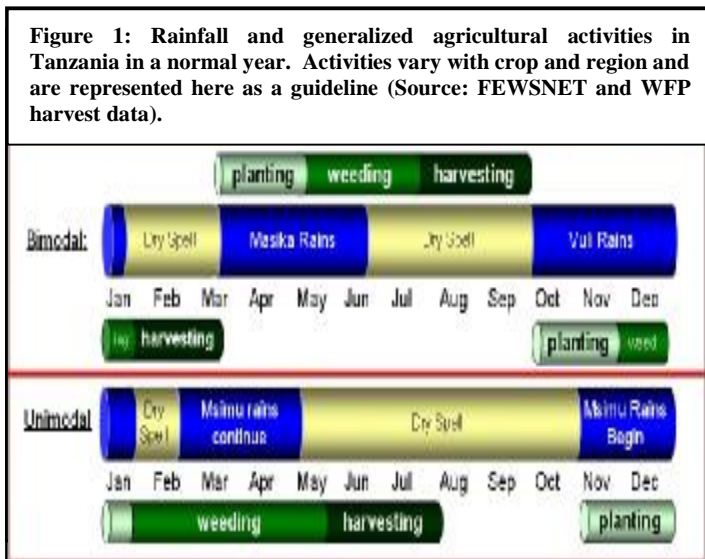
Figure 1: Rainfall and generalized agricultural activities in Tanzania in a normal year. Activities vary with crop and region and are represented here as a guideline (Source: FEWSNET and WFP harvest data).

planting weeding harvesting

Bimodal: Dry Spell Masika Rains Dry Spell Vuli Rains

Jan Feb Mar Apr May Jun Jul Aug Sep Oct Nov Dec

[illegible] harvesting planting weed

Unimodal: Dry Spell Msimu rains continue Dry Spell Msimu Rains Begin

Jan Feb Mar Apr May Jun Jul Aug Sep Oct Nov Dec

weeding harvesting planting